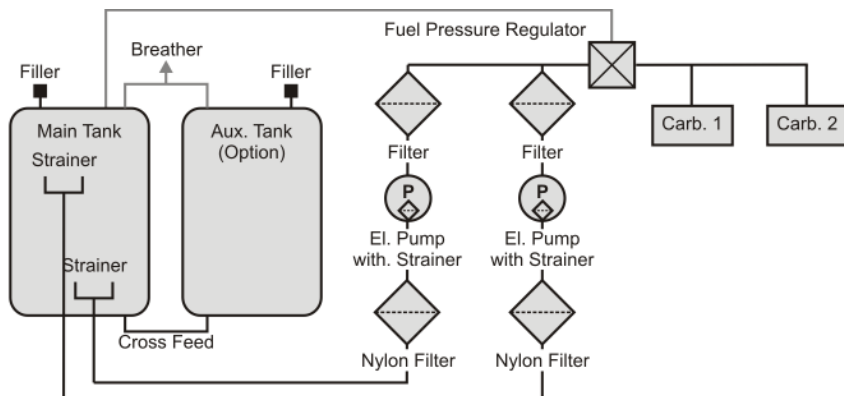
Fuel Pressure Regulator

Breather

Filler

Filler

Main Tank

Strainer

Aux. Tank (Option)

Carb. 1

Carb. 2

Filter

Filter

P

P

El. Pump with. Strainer

El. Pump with Strainer

Strainer

Cross Feed

Nylon Filter

Nylon Filter